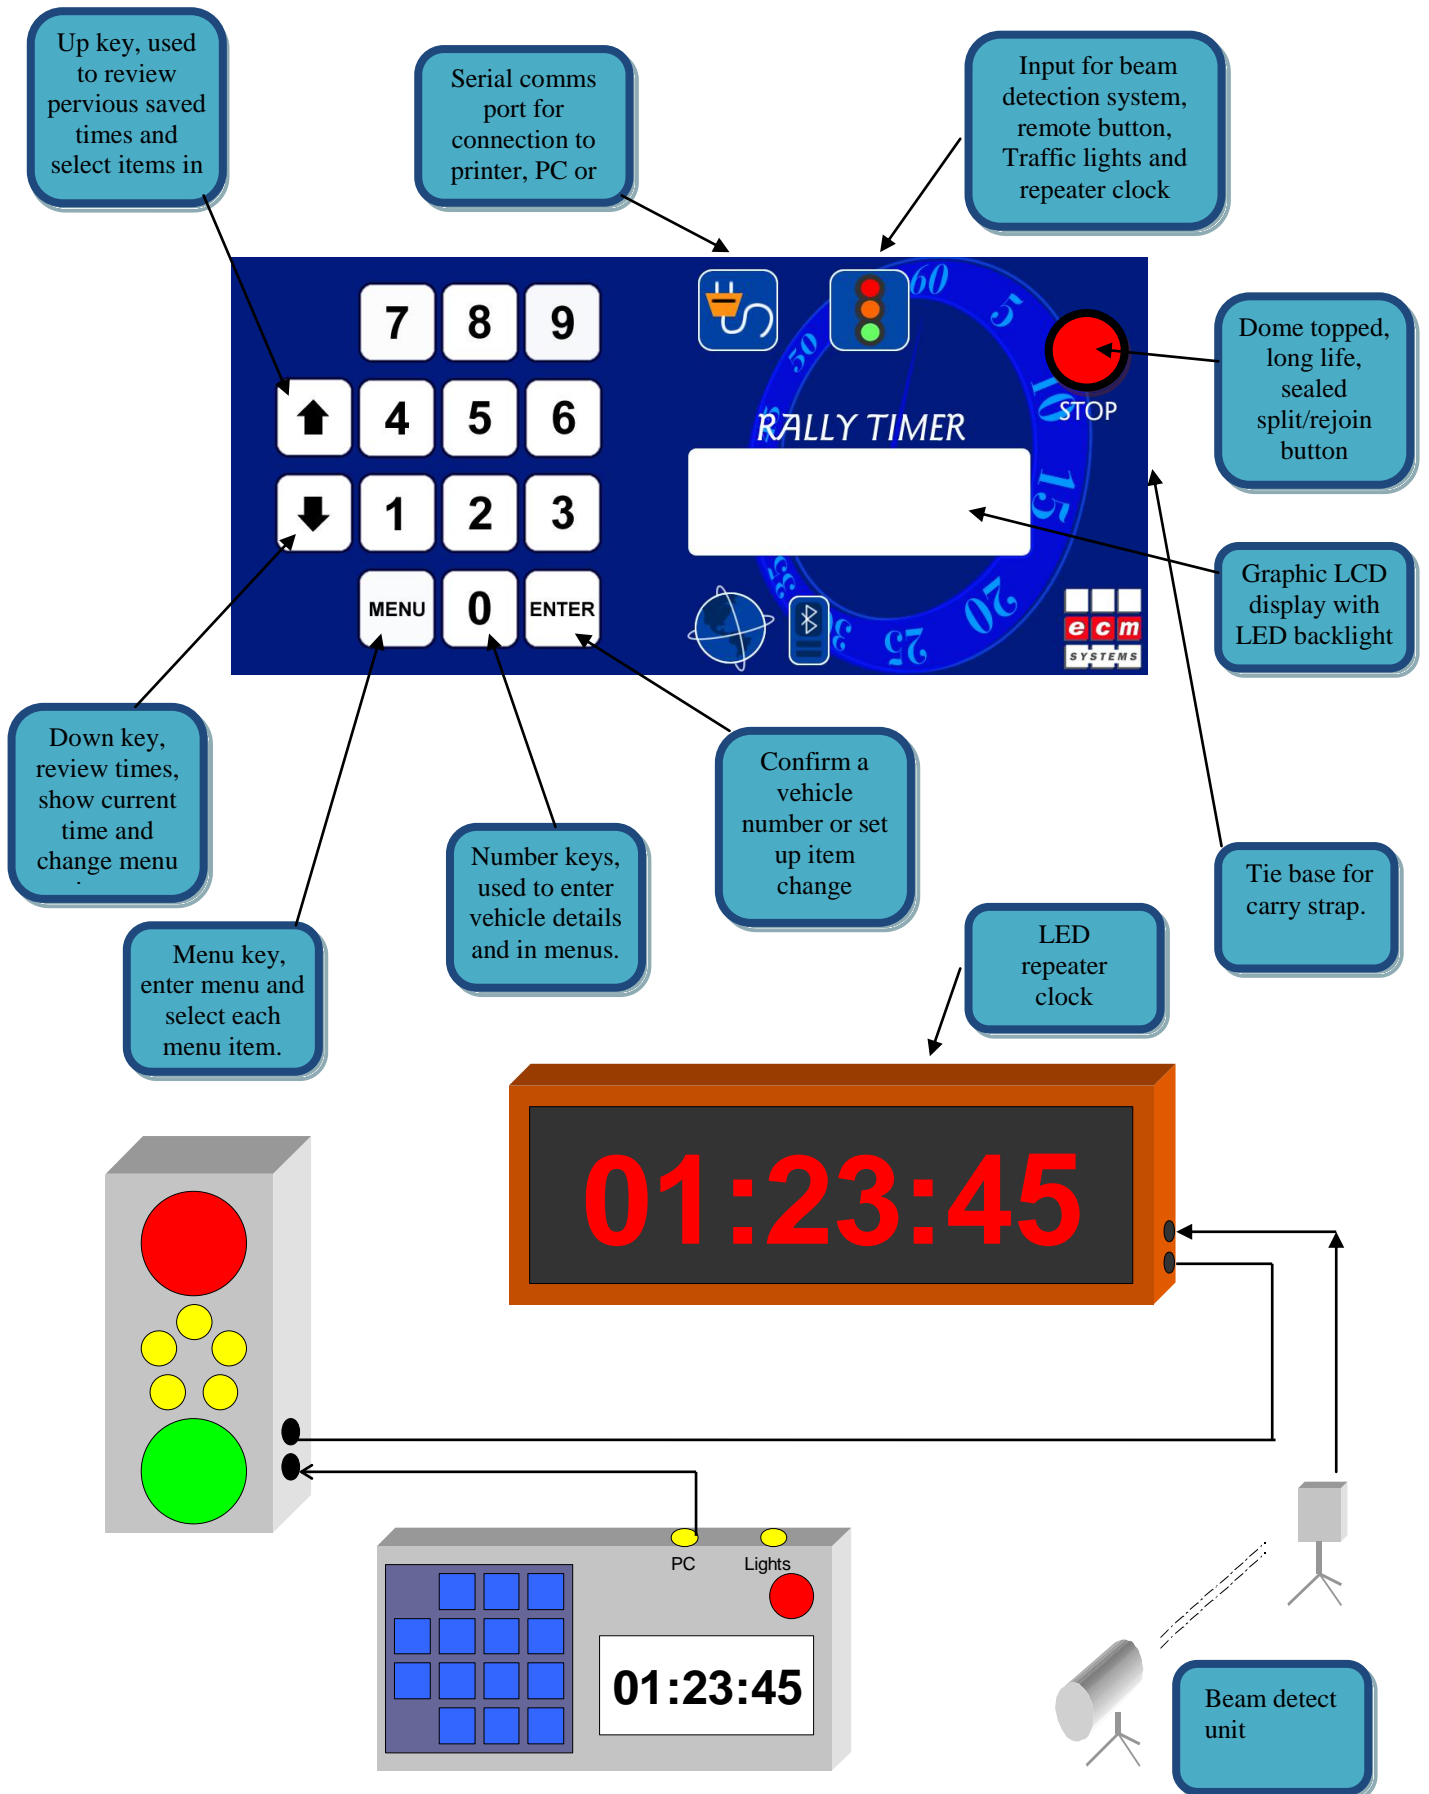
Up key, used to review pervious saved times and select items in

Serial comms port for connection to printer, PC or

Input for beam detection system, remote button, Traffic lights and repeater clock

7 8 9
4 5 6
1 2 3
MENU 0 ENTER

RALLY TIMER

STOP

60 5 10 15 20 25 30 35 50

ecm SYSTEMS

Dome topped, long life, sealed split/rejoin button

Graphic LCD display with LED backlight

Down key, review times, show current time and change menu

Confirm a vehicle number or set up item change

Number keys, used to enter vehicle details and in menus.

Tie base for carry strap.

Menu key, enter menu and select each menu item.

LED repeater clock

01:23:45

PC Lights

01:23:45

Beam detect unit